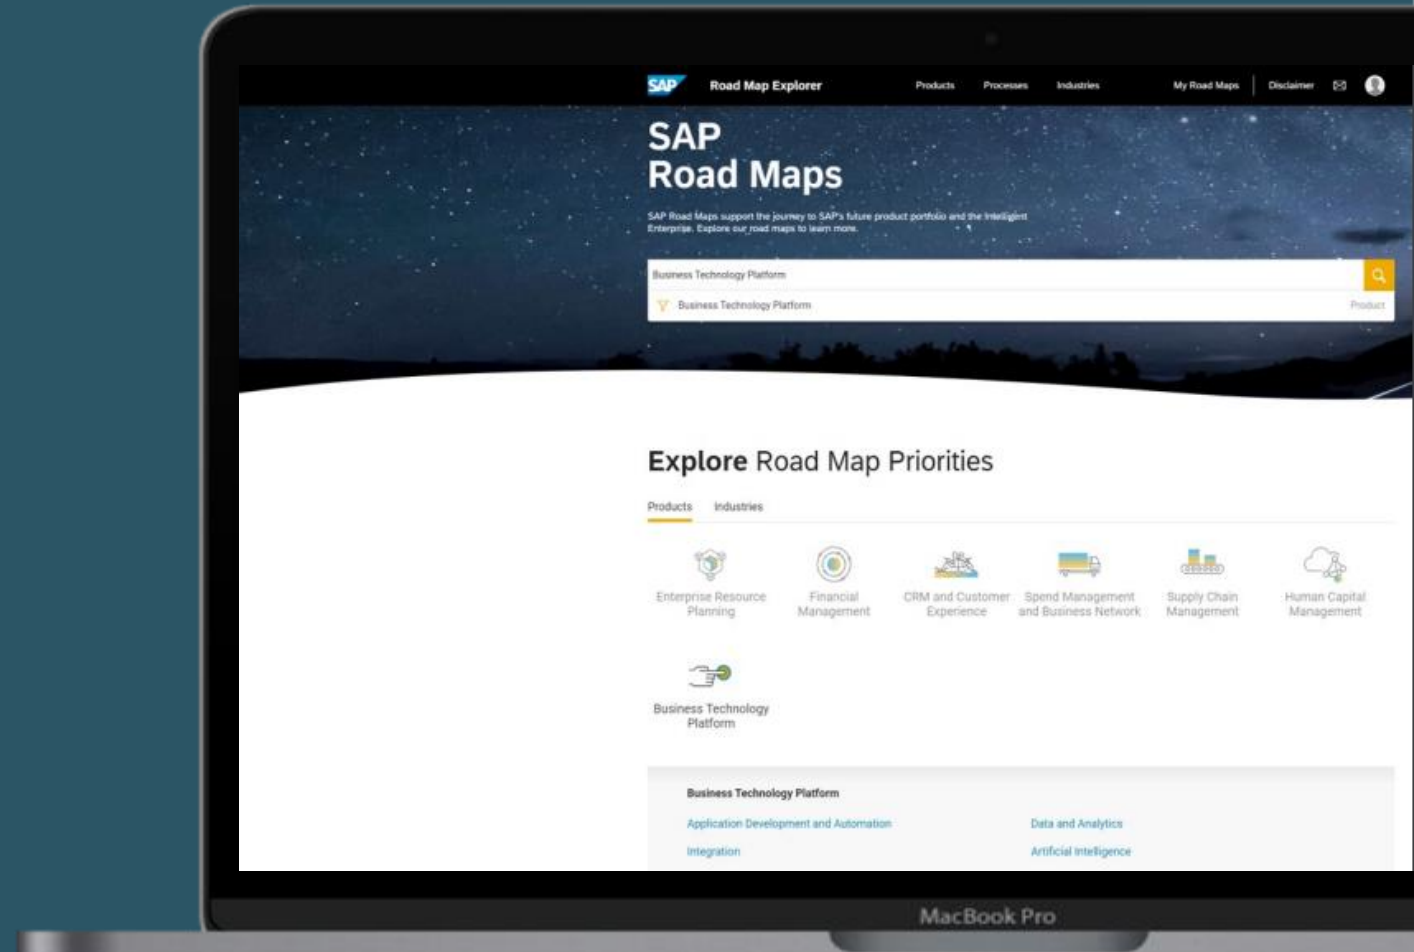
SAP Road Map Explorer Products Processes Industries My Road Maps Disclaimer

SAP
Road Maps

SAP Road Maps support the journey to SAP's future product portfolio and the Intelligent Enterprise. Explore our road maps to learn more.

Business Technology Platform

Business Technology Platform Product

Explore Road Map Priorities

Products Industries

Enterprise Resource Planning

Financial Management

CRM and Customer Experience

Spend Management and Business Network

Supply Chain Management

Human Capital Management

Business Technology Platform

Business Technology Platform

Application Development and Automation

Data and Analytics

Integration

Artificial Intelligence

MacBook Pro